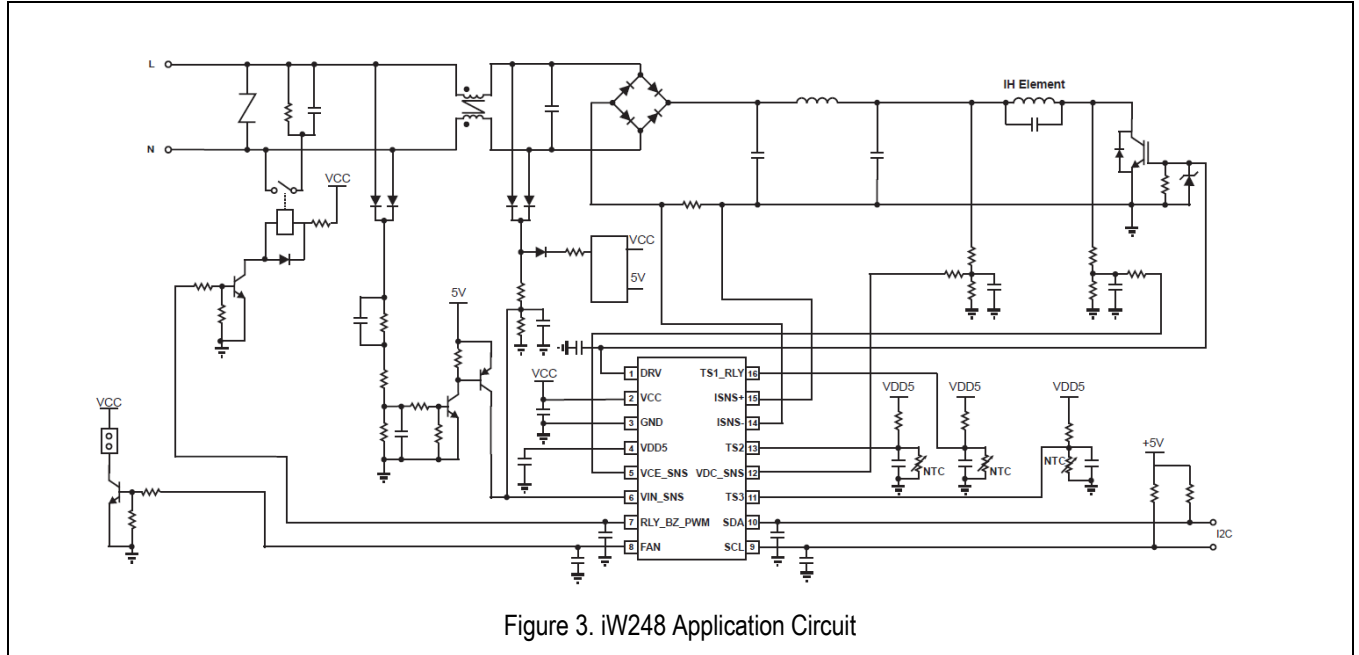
L
N
IH Element
VCC
VCC
5V
5V
VCC
VCC
1 DRV
2 VCC
3 GND
4 VDD5
5 VCE_SNS
6 VIN_SNS
7 RLY_BZ_PWM
8 FAN
TS1_RLY 16
ISNS+ 15
ISNS- 14
TS2 13
VDC_SNS 12
TS3 11
SDA 10
SCL 9
VDD5
VDD5
VDD5
NTC
NTC
NTC
+5V
I2C

Figure 3. iW248 Application Circuit